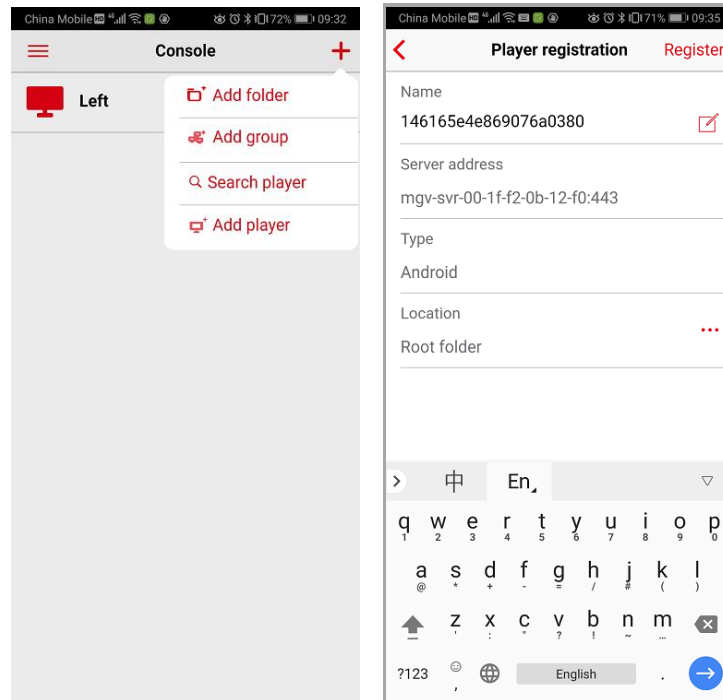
China Mobile 72% 09:32

Console

Left

Add folder

Add group

Search player

Add player

China Mobile 71% 09:35

Player registration

Register

Name

146165e4e869076a0380

Server address

mgv-svr-00-1f-f2-0b-12-f0:443

Type

Android

Location

Root folder

中

En

q 1 w 2 e 3 r 4 t 5 y 6 u 7 i 8 o 9 p 0

a @ s * d + f - g = h / j # k ( l )

z ' x : c " v ? b ! n ~ m …

?123

English

.